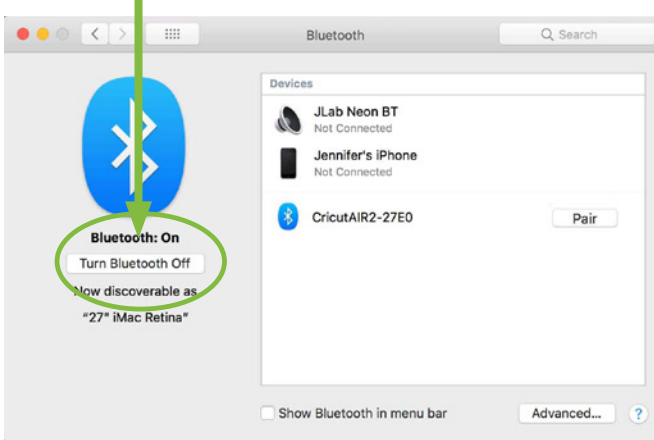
Bluetooth

Search

Bluetooth: On

Turn Bluetooth Off

Now discoverable as
"27" iMac Retina"

Devices

JLab Neon BT
Not Connected

Jennifer's iPhone
Not Connected

CricutAIR2-27E0

Pair

Show Bluetooth in menu bar

Advanced...

?